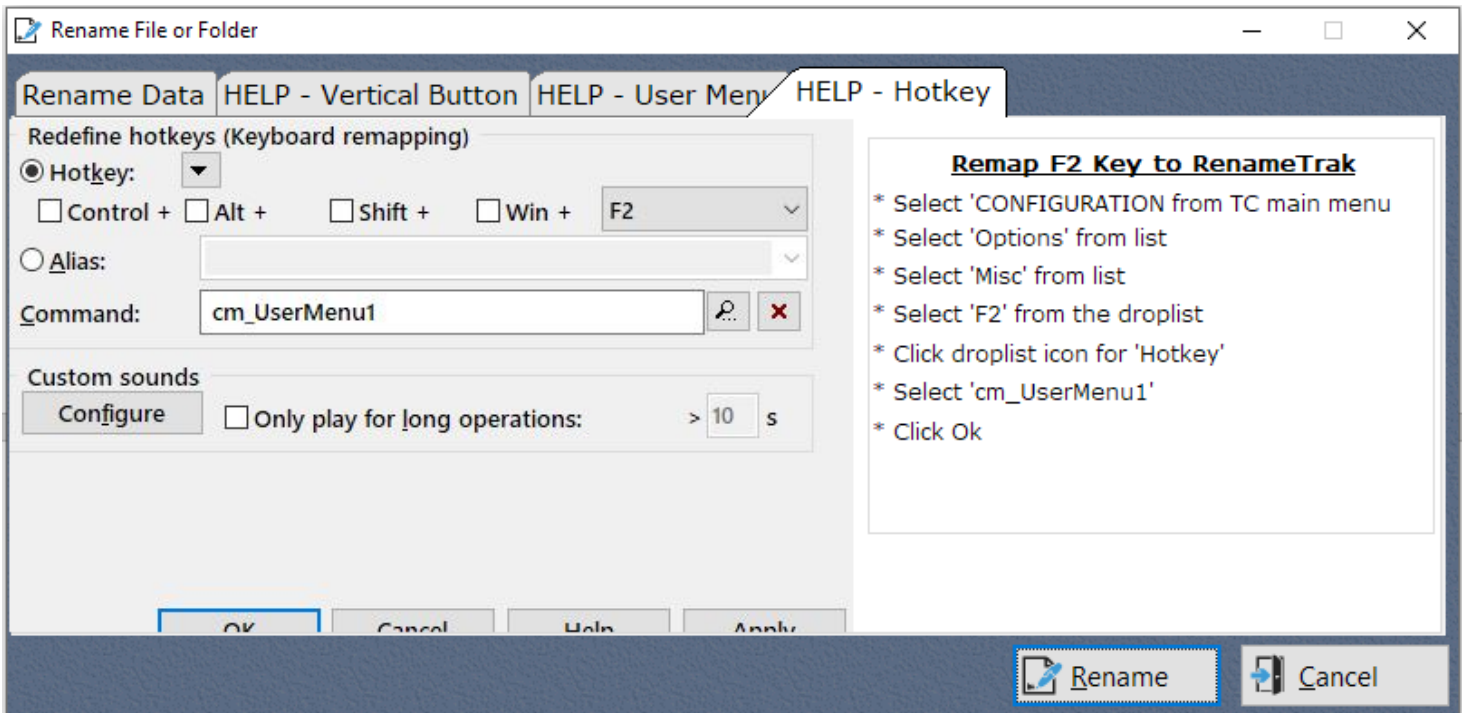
Rename File or Folder

Rename Data | HELP - Vertical Button | HELP - User Menu | HELP - Hotkey

Redefine hotkeys (Keyboard remapping)
Hotkey:
Control + Alt + Shift + Win + F2
Alias:
Command: cm_UserMenu1

Custom sounds
Configure
Only play for long operations: > 10 s

OK Cancel Help Apply

Remap F2 Key to RenameTrak
* Select 'CONFIGURATION from TC main menu
* Select 'Options' from list
* Select 'Misc' from list
* Select 'F2' from the droplist
* Click droplist icon for 'Hotkey'
* Select 'cm_UserMenu1'
* Click Ok

Rename
Cancel